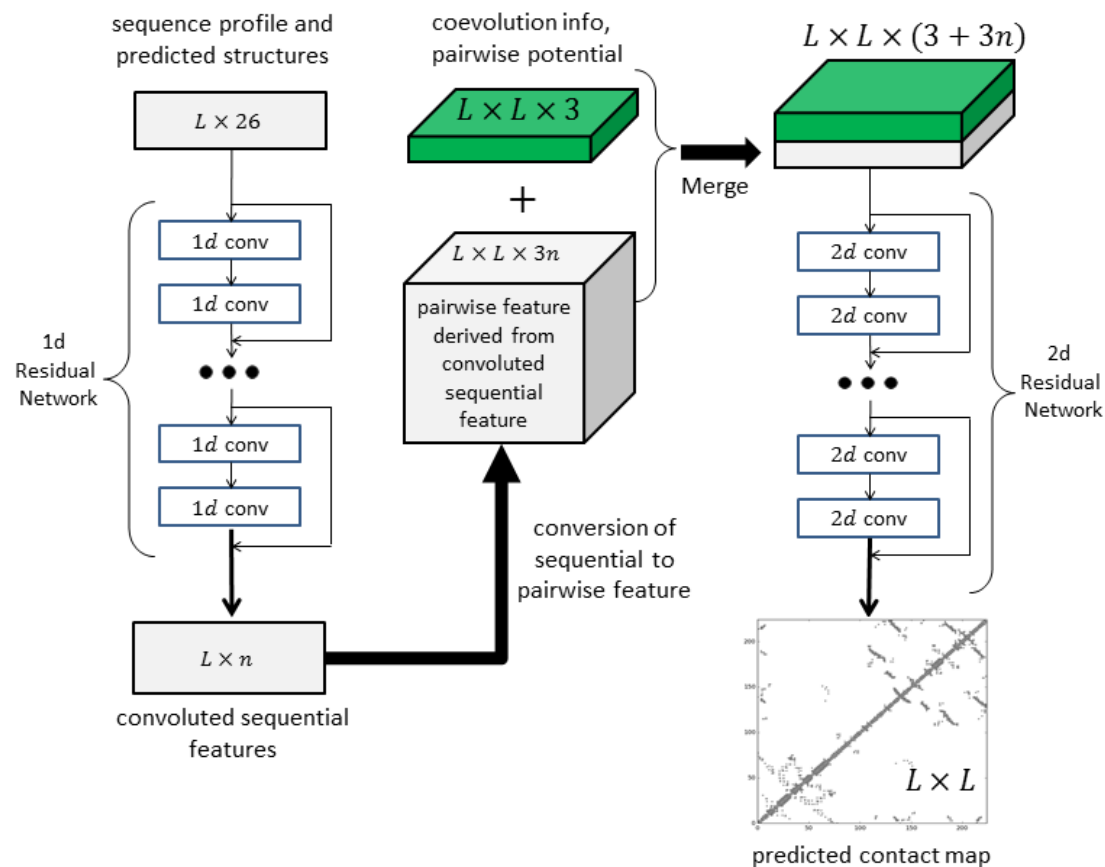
sequence profile and predicted structures

$L \times 26$

$1d$ conv

$1d$ conv

1d Residual Network

$1d$ conv

$1d$ conv

$L \times n$

convoluted sequential features

coevolution info, pairwise potential

$L \times L \times 3$

+

$L \times L \times 3n$

pairwise feature derived from convoluted sequential feature

conversion of sequential to pairwise feature

Merge

$L \times L \times (3 + 3n)$

$2d$ conv

$2d$ conv

2d Residual Network

$2d$ conv

$2d$ conv

200

150

100

50

0

0

50

100

150

200

$L \times L$

predicted contact map